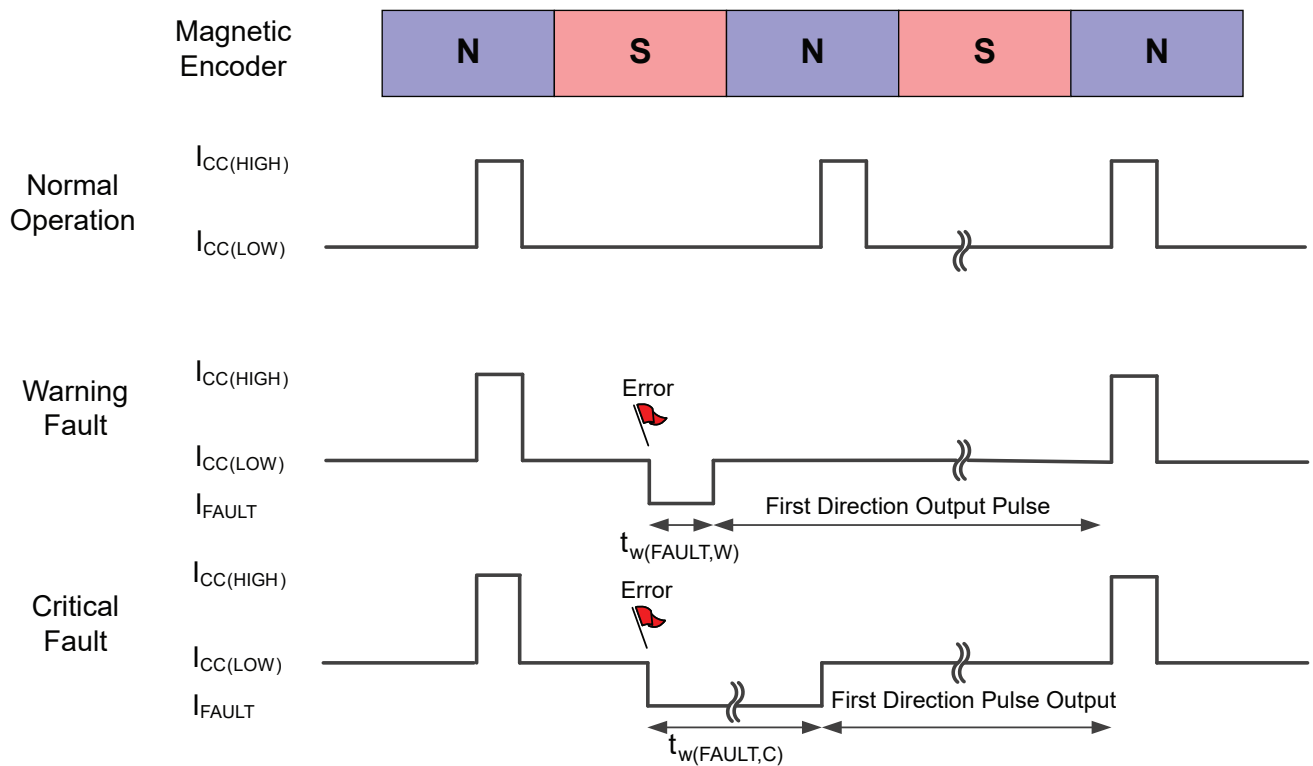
Magnetic Encoder

N S N S N

Normal Operation

$I_{CC(HIGH)}$

$I_{CC(LOW)}$

Warning Fault

$I_{CC(HIGH)}$

Error

$I_{CC(LOW)}$

$I_{FAULT}$

First Direction Output Pulse

$t_{w(FAULT,W)}$

Critical Fault

$I_{CC(HIGH)}$

Error

$I_{CC(LOW)}$

$I_{FAULT}$

First Direction Pulse Output

$t_{w(FAULT,C)}$